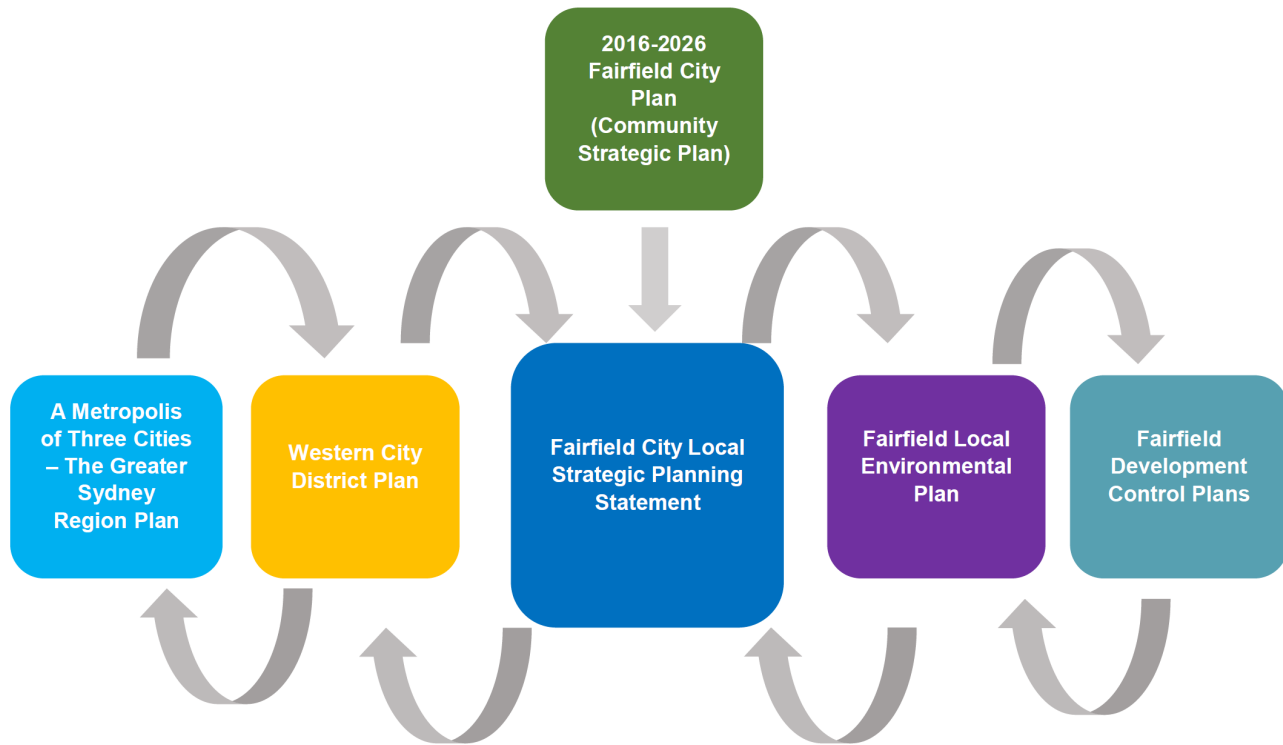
2016-2026 Fairfield City Plan (Community Strategic Plan)

A Metropolis of Three Cities – The Greater Sydney Region Plan

Western City District Plan

Fairfield City Local Strategic Planning Statement

Fairfield Local Environmental Plan

Fairfield Development Control Plans